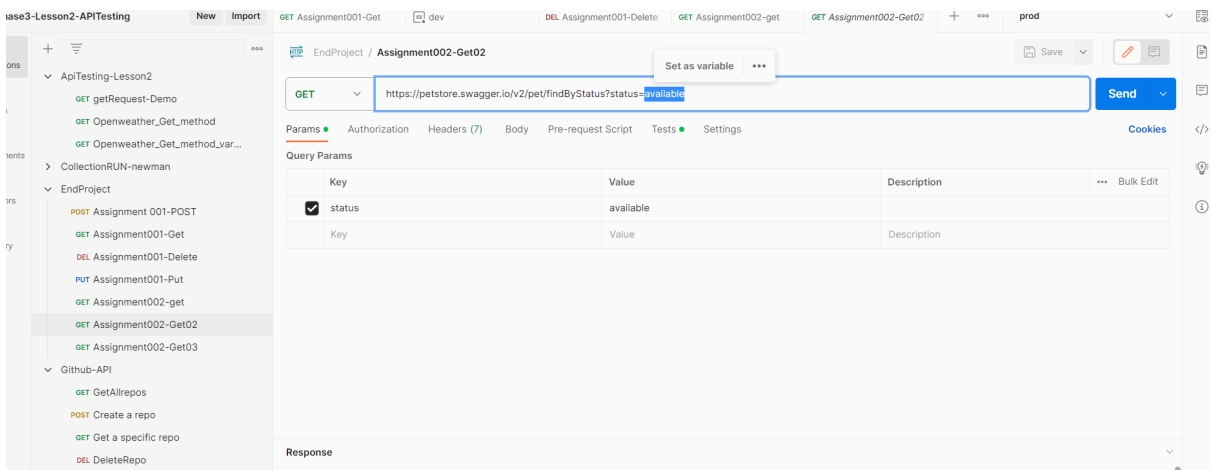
hase3-Lesson2-APITesting New Import

GET Assignment001-Get | dev | DEL Assignment001-Delete | GET Assignment002-get | GET Assignment002-Get02 | + ooo | prod

ons
nents
ors
ry

ApiTesting-Lesson2
GET getRequest-Demo
GET Openweather_Get_method
GET Openweather_Get_method_var...
CollectionRUN-newman
EndProject
POST Assignment 001-POST
GET Assignment001-Get
DEL Assignment001-Delete
PUT Assignment001-Put
GET Assignment002-get
GET Assignment002-Get02
GET Assignment002-Get03
Github-API
GET GetAllrepos
POST Create a repo
GET Get a specific repo
DEL DeleteRepo

HTTP EndProject / Assignment002-Get02

Set as variable •••

Save

GET https://petstore.swagger.io/v2/pet/findByStatus?status=available

Send

Params • Authorization Headers (7) Body Pre-request Script Tests • Settings Cookies

Query Params

| | Key | Value | Description | ••• Bulk Edit |
|---|---|---|---|---|
| ☑ | status | available | | |
| | Key | Value | Description | |

Response